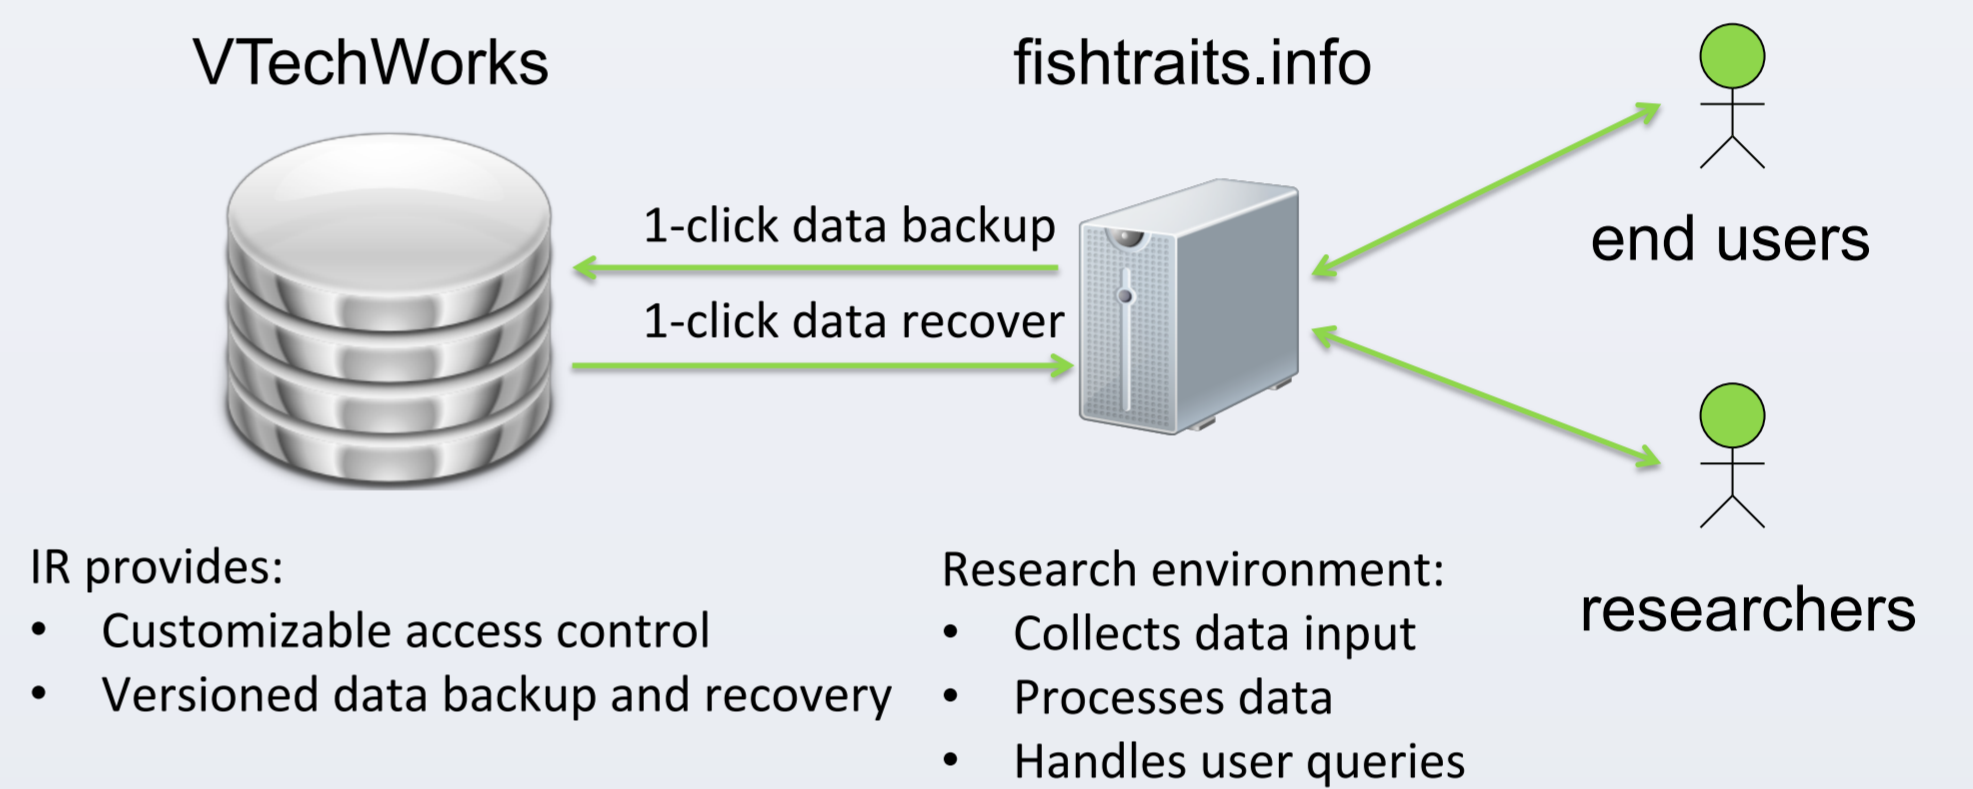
VTechWorks

fishtraits.info

1-click data backup

1-click data recover

end users

researchers

IR provides:
• Customizable access control
• Versioned data backup and recovery

Research environment:
• Collects data input
• Processes data
• Handles user queries